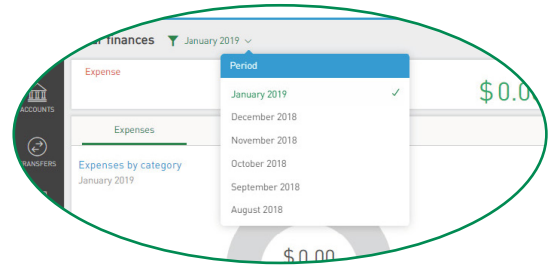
finances January 2019

Expense

$0.0

ACCOUNTS

TRANSFERS

Expenses

Expenses by category
January 2019

Period
January 2019 ✓
December 2018
November 2018
October 2018
September 2018
August 2018

$0.00